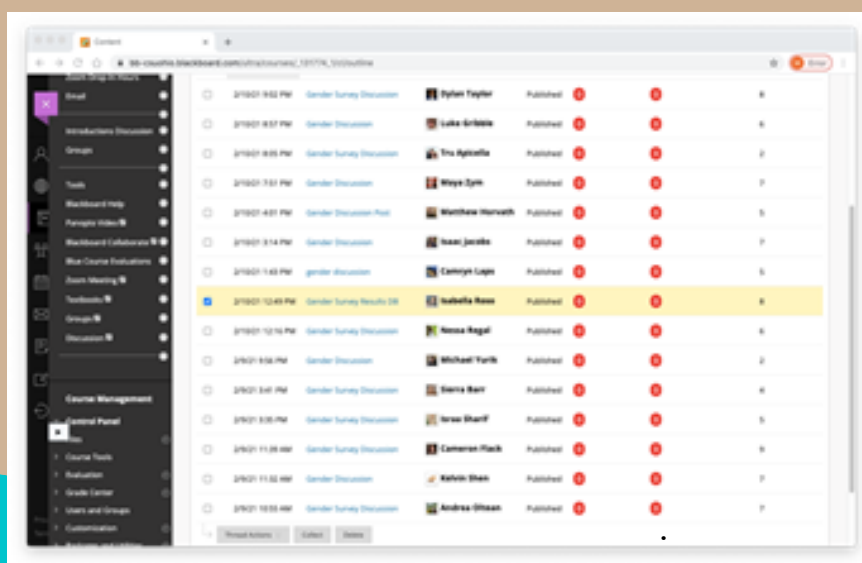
Content

Email

Introductions Discussion

Groups

Tools

Blackboard Help

Panopto Video

Blackboard Collaborate

Blue Course Evaluations

Zoom Meeting

Textbooks

Groups

Discussion

Course Management

Control Panel

Course Tools

Evaluation

Grade Center

Users and Groups

Customization

| | Date | Thread | Author | Status | | | |
|---|---|---|---|---|---|---|---|
| | 2/10/21 9:52 PM | Gender Survey Discussion | Dylan Taylor | Published | | | 8 |
| | 2/10/21 8:57 PM | Gender Discussion | Luke Gribble | Published | | | 6 |
| | 2/10/21 8:05 PM | Gender Survey Discussion | Tru Apicella | Published | | | 2 |
| | 2/10/21 7:51 PM | Gender Discussion | Waye Zym | Published | | | 7 |
| | 2/10/21 4:01 PM | Gender Discussion Post | Matthew Horvath | Published | | | 5 |
| | 2/10/21 3:14 PM | Gender Discussion | Isaac Jacobs | Published | | | 7 |
| | 2/10/21 1:43 PM | gender discussion | Camryn Lupo | Published | | | 5 |
| | 2/10/21 12:49 PM | Gender Survey Results DB | Isabella Rosa | Published | | | 8 |
| | 2/10/21 12:16 PM | Gender Survey Discussion | Nessa Regal | Published | | | 6 |
| | 2/9/21 9:56 PM | Gender Discussion | Michael Yurik | Published | | | 2 |
| | 2/9/21 3:41 PM | Gender Discussion | Sierra Barr | Published | | | 4 |
| | 2/9/21 3:35 PM | Gender Discussion | Isra Sharif | Published | | | 5 |
| | 2/9/21 11:38 AM | Gender Survey Discussion | Cameron Flack | Published | | | 9 |
| | 2/9/21 11:32 AM | Gender Discussion | Kelvin Shen | Published | | | 6 |
| | 2/9/21 10:55 AM | Gender Survey Discussion | Andrea Ohsan | Published | | | 7 |

Thread Actions | Collect | Delete